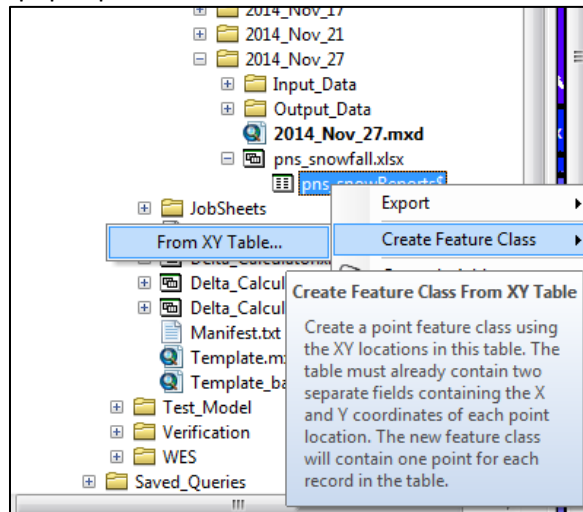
2014_Nov_17
2014_Nov_21
2014_Nov_27
Input_Data
Output_Data
2014_Nov_27.mxd
pns_snowfall.xlsx
pns_snowReports$
JobSheets
Export
From XY Table...
Create Feature Class
Delta_Calculat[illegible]
Delta_Calcul
Delta_Calcul
Manifest.txt
Template.mx
Template_ba
Test_Model
Verification
WES
Saved_Queries
Create Feature Class From XY Table
Create a point feature class using the XY locations in this table. The table must already contain two separate fields containing the X and Y coordinates of each point location. The new feature class will contain one point for each record in the table.